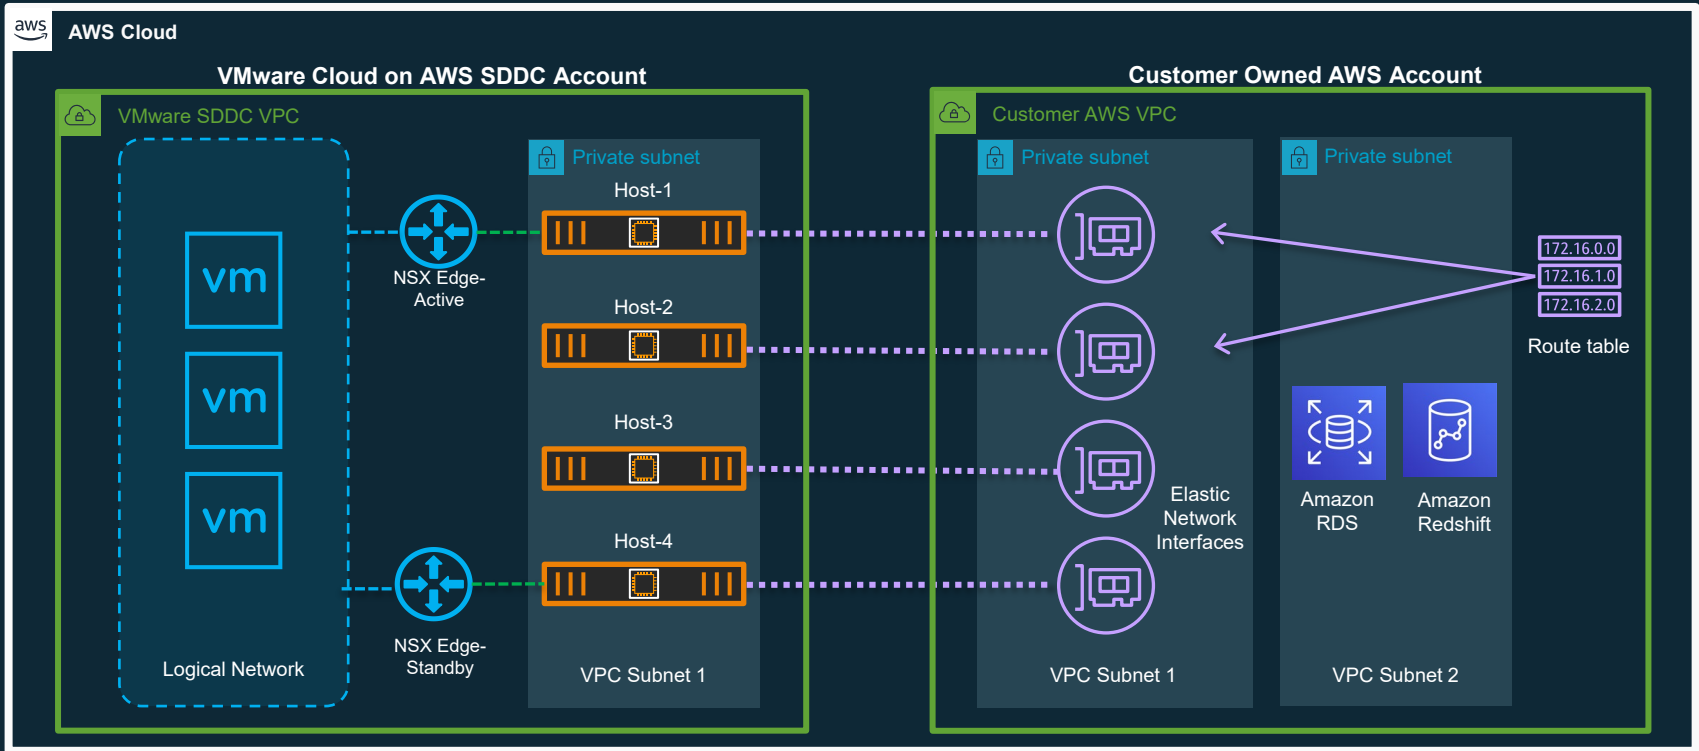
aws AWS Cloud

VMware Cloud on AWS SDDC Account

VMware SDDC VPC

vm

vm

vm

Logical Network

NSX Edge-Active

NSX Edge-Standby

Private subnet

Host-1

Host-2

Host-3

Host-4

VPC Subnet 1

Customer Owned AWS Account

Customer AWS VPC

Private subnet

Elastic Network Interfaces

VPC Subnet 1

Private subnet

Amazon RDS

Amazon Redshift

VPC Subnet 2

172.16.0.0

172.16.1.0

172.16.2.0

Route table